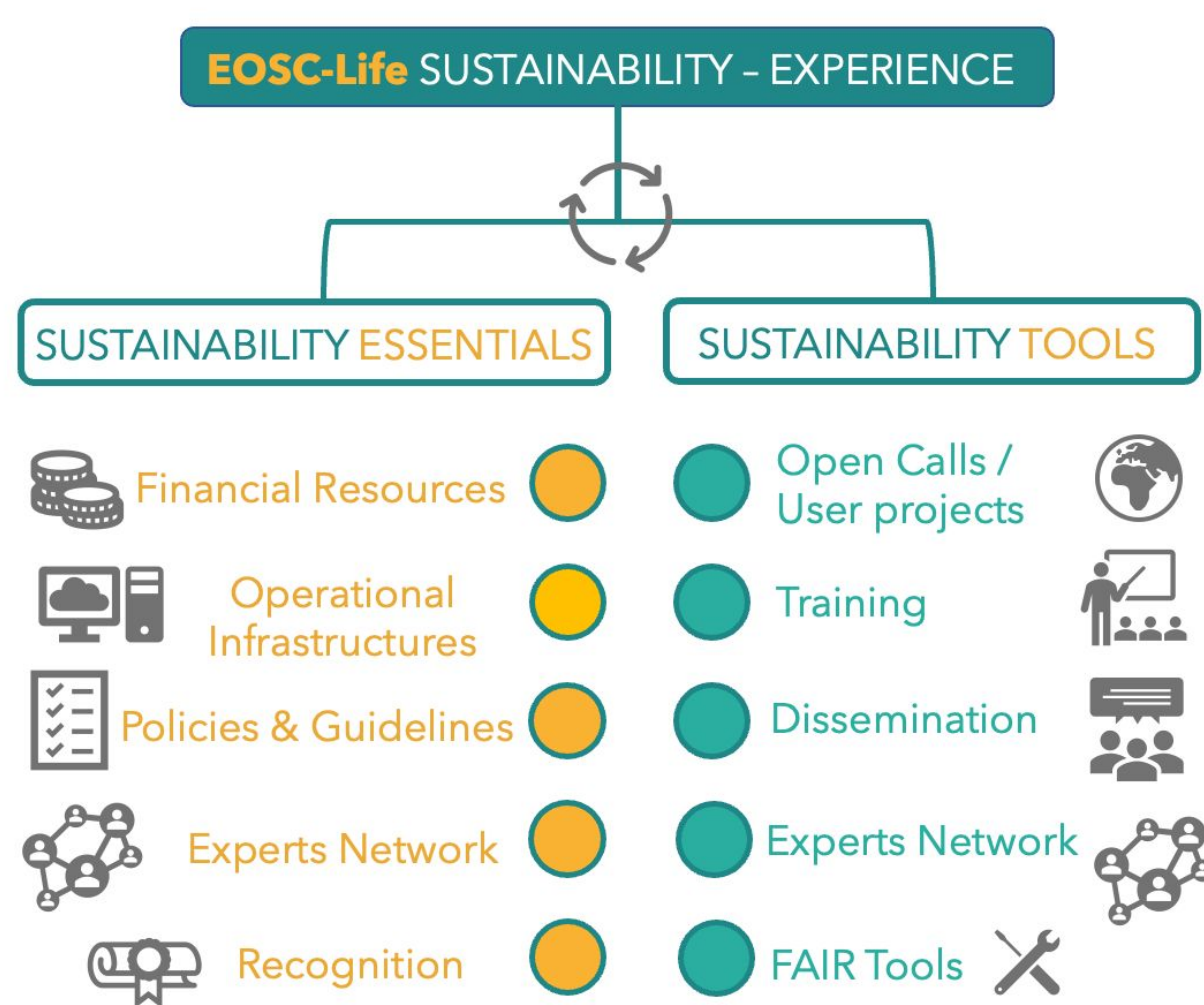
EOSC-Life SUSTAINABILITY – EXPERIENCE

SUSTAINABILITY ESSENTIALS

Financial Resources

Operational Infrastructures

Policies & Guidelines

Experts Network

Recognition

SUSTAINABILITY TOOLS

Open Calls / User projects

Training

Dissemination

Experts Network

FAIR Tools